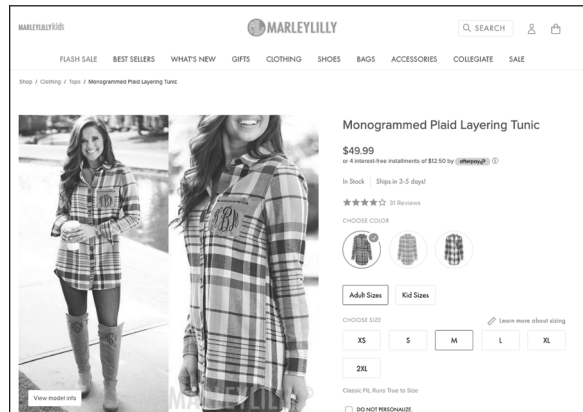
MARLEYLILLYkids

MARLEYLILLY

SEARCH

FLASH SALE BEST SELLERS WHAT'S NEW GIFTS CLOTHING SHOES BAGS ACCESSORIES COLLEGIATE SALE

Shop / Clothing / Tops / Monogrammed Plaid Layering Tunic

Monogrammed Plaid Layering Tunic

$49.99
or 4 interest-free installments of $12.50 by afterpay

In Stock | Ships in 3-5 days!

★★★★☆ 31 Reviews

CHOOSE COLOR

Adult Sizes Kid Sizes

CHOOSE SIZE

Learn more about sizing

XS S M L XL

2XL

Classic Fit, Runs True to Size

DO NOT PERSONALIZE.

View model info

MARLEYLILLY